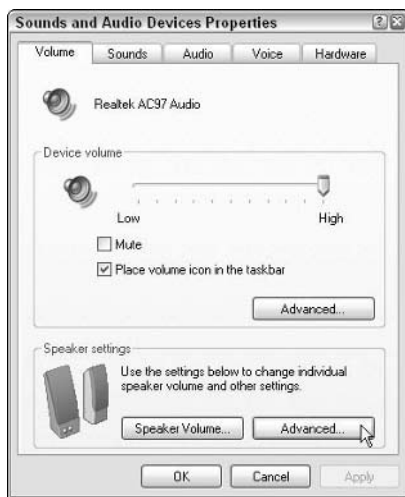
Sounds and Audio Devices Properties

Volume | Sounds | Audio | Voice | Hardware

Realtek AC97 Audio

Device volume

Low

High

Mute

Place volume icon in the taskbar

Advanced...

Speaker settings

Use the settings below to change individual speaker volume and other settings.

Speaker Volume...

Advanced...

OK

Cancel

Apply